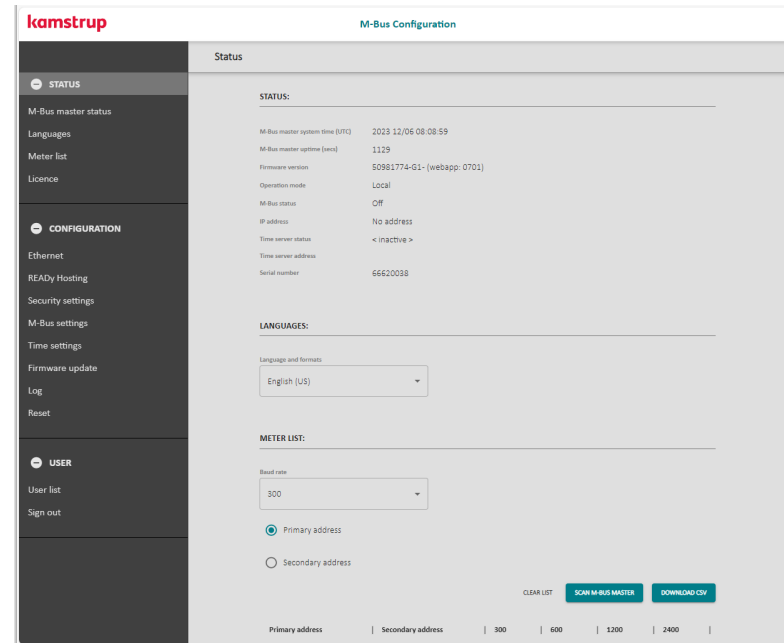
kamstrup

M-Bus Configuration

STATUS

M-Bus master status

Languages

Meter list

Licence

CONFIGURATION

Ethernet

READy Hosting

Security settings

M-Bus settings

Time settings

Firmware update

Log

Reset

USER

User list

Sign out

Status

STATUS:

| | |
|---|---|
| M-Bus master system time (UTC) | 2023 12/06 08:08:59 |
| M-Bus master uptime (secs) | 1129 |
| Firmware version | 50981774-G1- (webapp: 0701) |
| Operation mode | Local |
| M-Bus status | Off |
| IP address | No address |
| Time server status | < inactive > |
| Time server address | |
| Serial number | 66620038 |

LANGUAGES:

Language and formats

English (US)

METER LIST:

Baud rate

300

Primary address

Secondary address

CLEAR LIST

SCAN M-BUS MASTER

DOWNLOAD CSV

| Primary address | Secondary address | 300 | 600 | 1200 | 2400 |
|---|---|---|---|---|---|